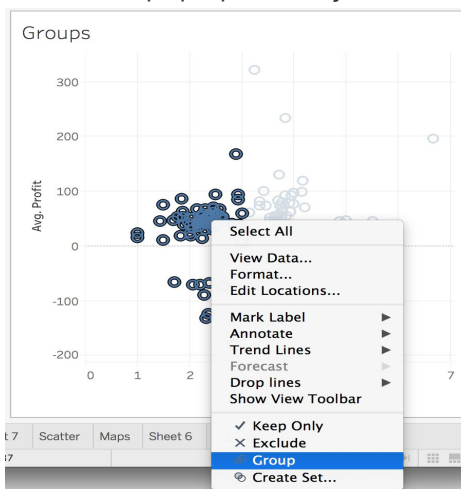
Groups

300

200

Avg. Profit

100

0

-100

-200

0 1 2 7

Select All

View Data...
Format...
Edit Locations...

Mark Label ▶
Annotate ▶
Trend Lines ▶
Forecast ▶
Drop lines ▶
Show View Toolbar

✓ Keep Only
× Exclude
Group
Create Set...

t 7 Scatter Maps Sheet 6

7